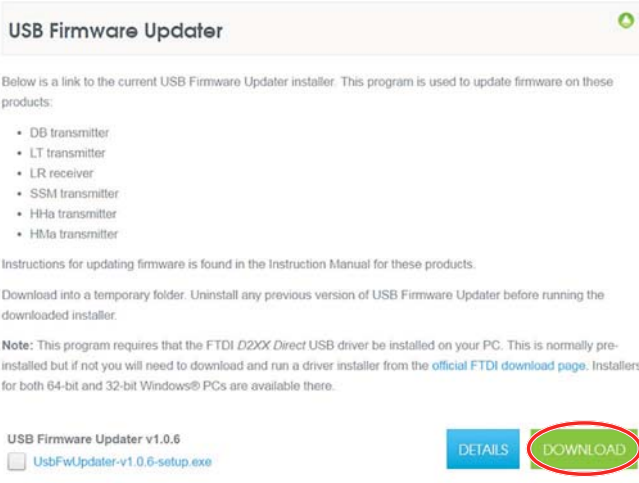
USB Firmware Updater

Below is a link to the current USB Firmware Updater installer. This program is used to update firmware on these products:

- DB transmitter
- LT transmitter
- LR receiver
- SSM transmitter
- HHa transmitter
- HMa transmitter

Instructions for updating firmware is found in the Instruction Manual for these products.

Download into a temporary folder. Uninstall any previous version of USB Firmware Updater before running the downloaded installer.

**Note:** This program requires that the FTDI *D2XX Direct* USB driver be installed on your PC. This is normally pre-installed but if not you will need to download and run a driver installer from the official FTDI download page. Installers for both 64-bit and 32-bit Windows® PCs are available there.

USB Firmware Updater v1.0.6

UsbFwUpdater-v1.0.6-setup.exe

DETAILS

DOWNLOAD